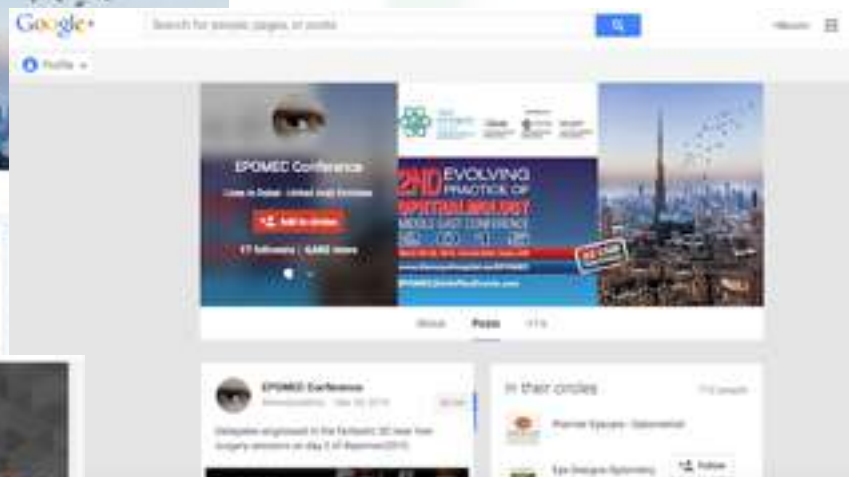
Google+

Search for people, pages, or posts

Profile

EPOMEC Conference

Lives in Dubai - United Arab Emirates

Add to circles

77 followers | 6,682 views

2ND EVOLVING PRACTICE OF OPHTHALMOLOGY MIDDLE EAST CONFERENCE

About

Posts

YTS

EPOMEC Conference

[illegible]

Delegates engrossed in the fantastic 3D real live surgery sessions on day 2 of #epomec2015

In their circles

Premier Eyecare - Optometrist

Eye Designs Optometry

Follow